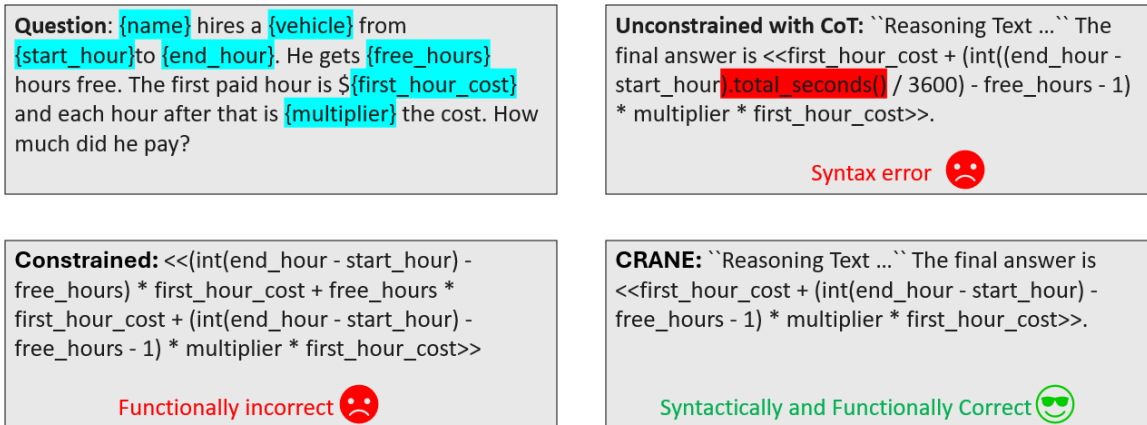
**Question**: {name} hires a {vehicle} from {start_hour}to {end_hour}. He gets {free_hours} hours free. The first paid hour is ${first_hour_cost} and each hour after that is {multiplier} the cost. How much did he pay?

**Unconstrained with CoT:** ``Reasoning Text ...`` The final answer is <<first_hour_cost + (int((end_hour - start_hour).total_seconds() / 3600) - free_hours - 1) * multiplier * first_hour_cost>>.

Syntax error

**Constrained:** <<(int(end_hour - start_hour) - free_hours) * first_hour_cost + free_hours * first_hour_cost + (int(end_hour - start_hour) - free_hours - 1) * multiplier * first_hour_cost>>

Functionally incorrect

**CRANE:** ``Reasoning Text ...`` The final answer is <<first_hour_cost + (int(end_hour - start_hour) - free_hours - 1) * multiplier * first_hour_cost>>.

Syntactically and Functionally Correct